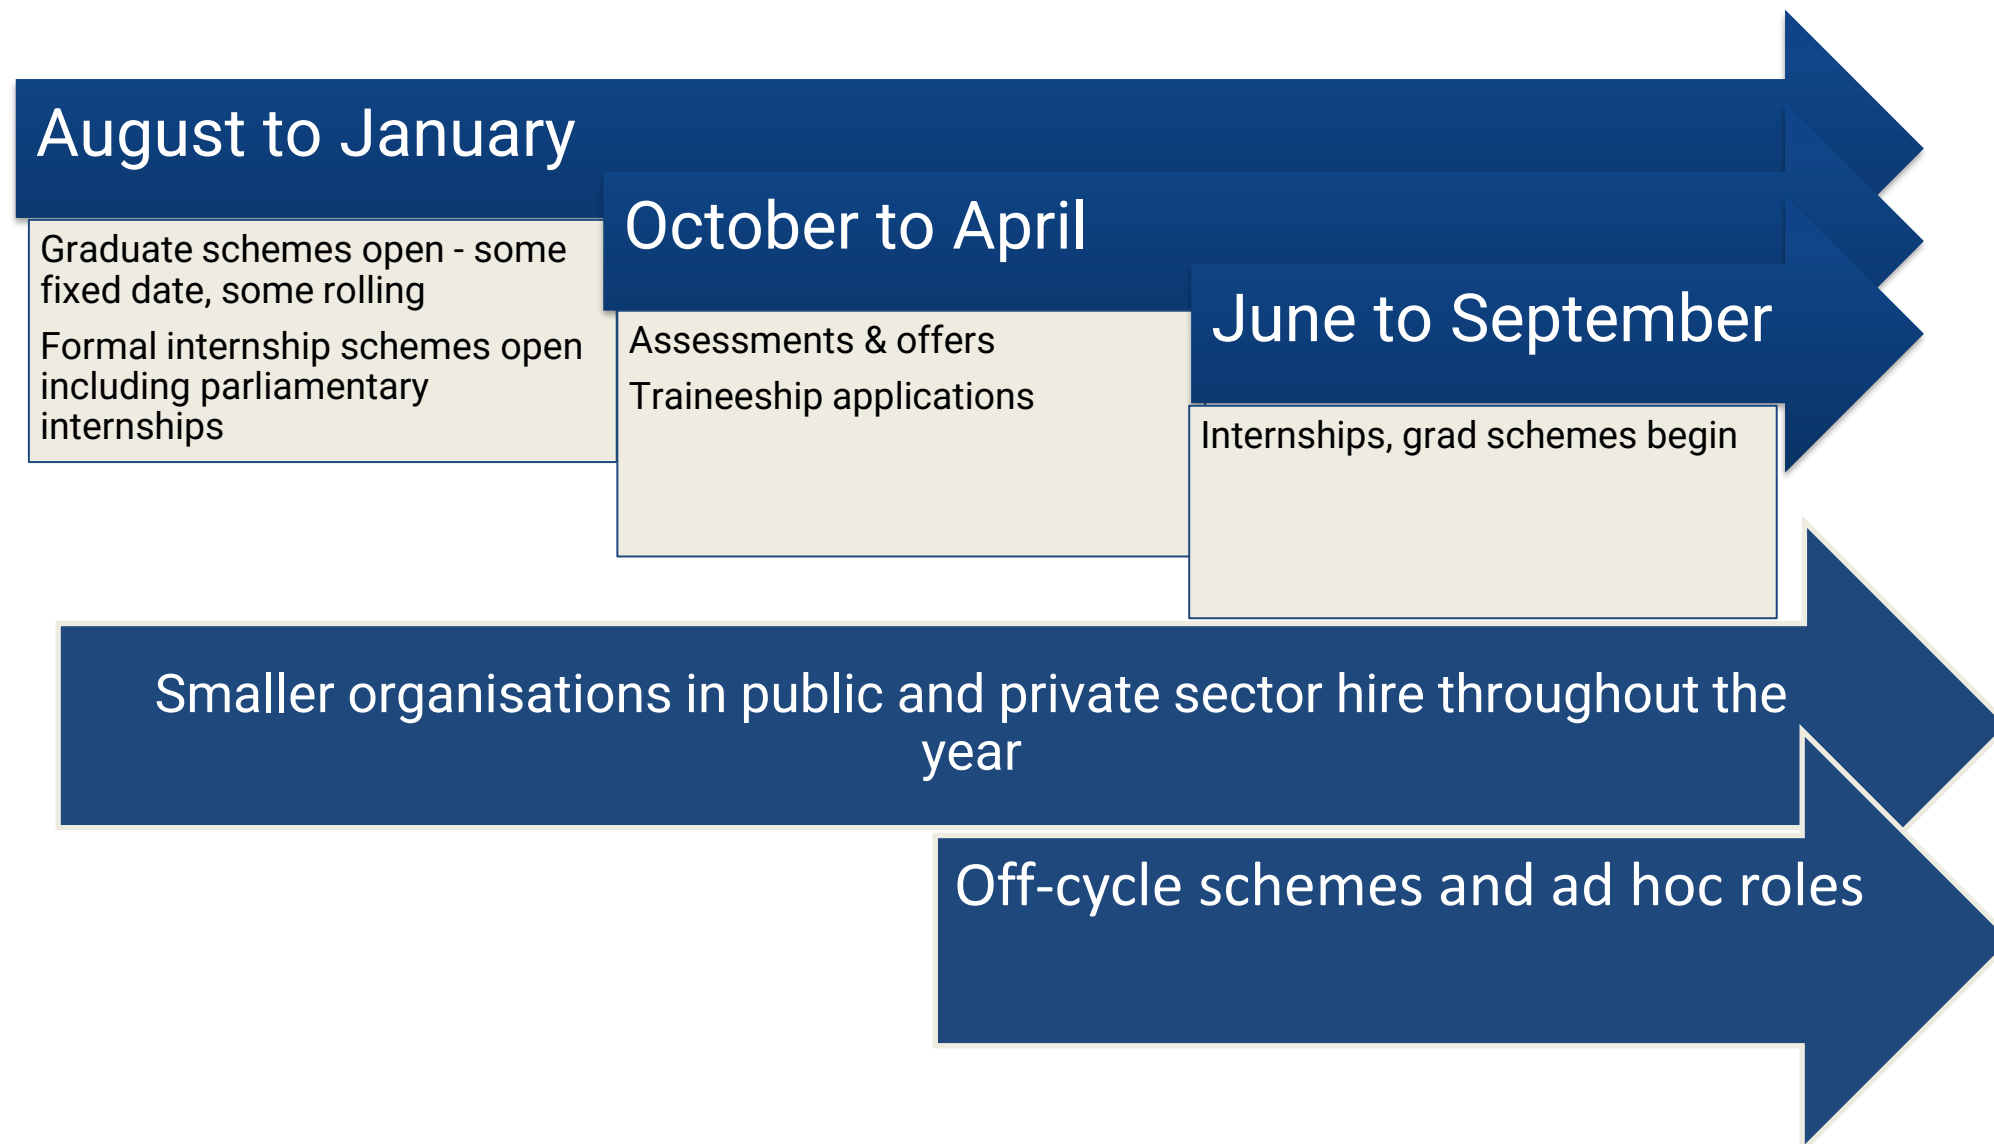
August to January

Graduate schemes open - some fixed date, some rolling

Formal internship schemes open including parliamentary internships

October to April

Assessments & offers

Traineeship applications

June to September

Internships, grad schemes begin

Smaller organisations in public and private sector hire throughout the year

Off-cycle schemes and ad hoc roles